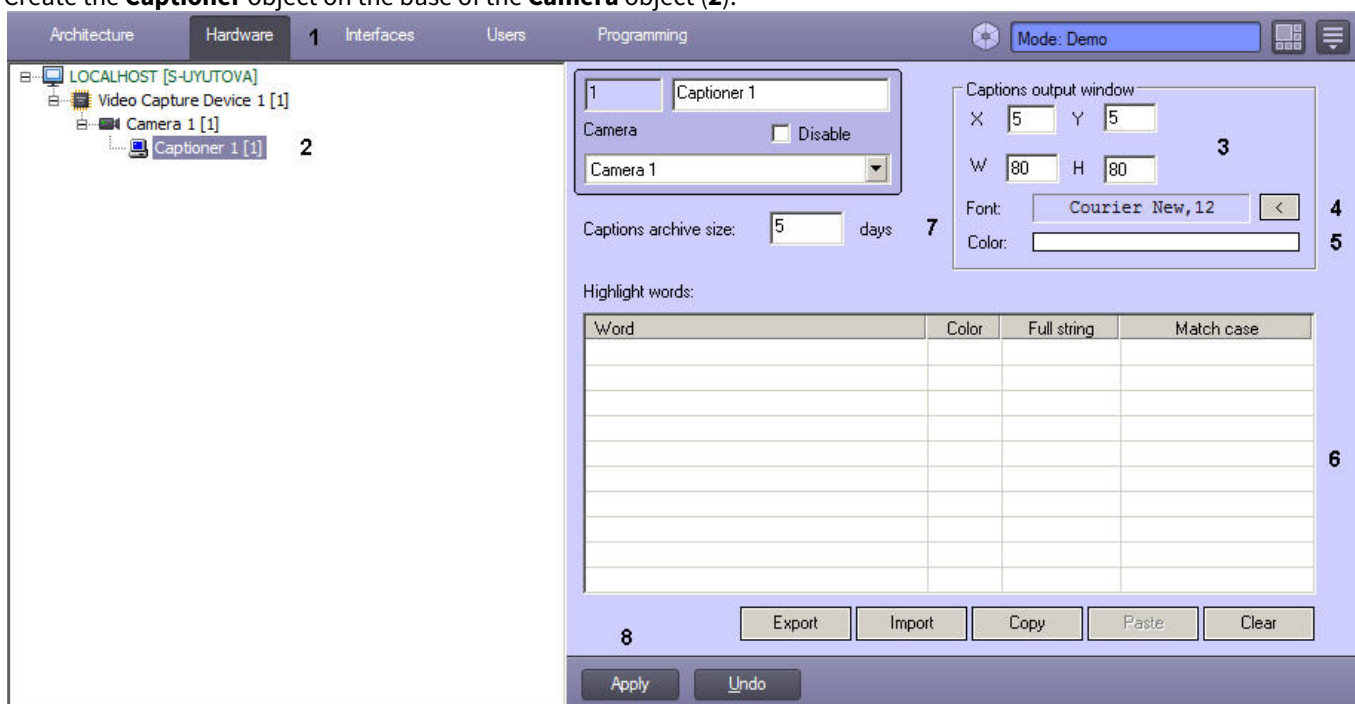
Create the **Captioner** object on the base of the **Camera** object (**2**).

Architecture Hardware 1 Interfaces Users Programming Mode: Demo

LOCALHOST [S-UYUTOVA]
Video Capture Device 1 [1]
Camera 1 [1]
Captioner 1 [1] 2

1 Captioner 1
Camera Disable
Camera 1

Captions output window
X 5 Y 5
3
W 80 H 80
Font: Courier New,12 < 4
Color: 5

Captions archive size: 5 days 7

Highlight words:

| Word | Color | Full string | Match case |
|---|---|---|---|
| | | | |

6

Export Import Copy Paste Clear

8

Apply Undo